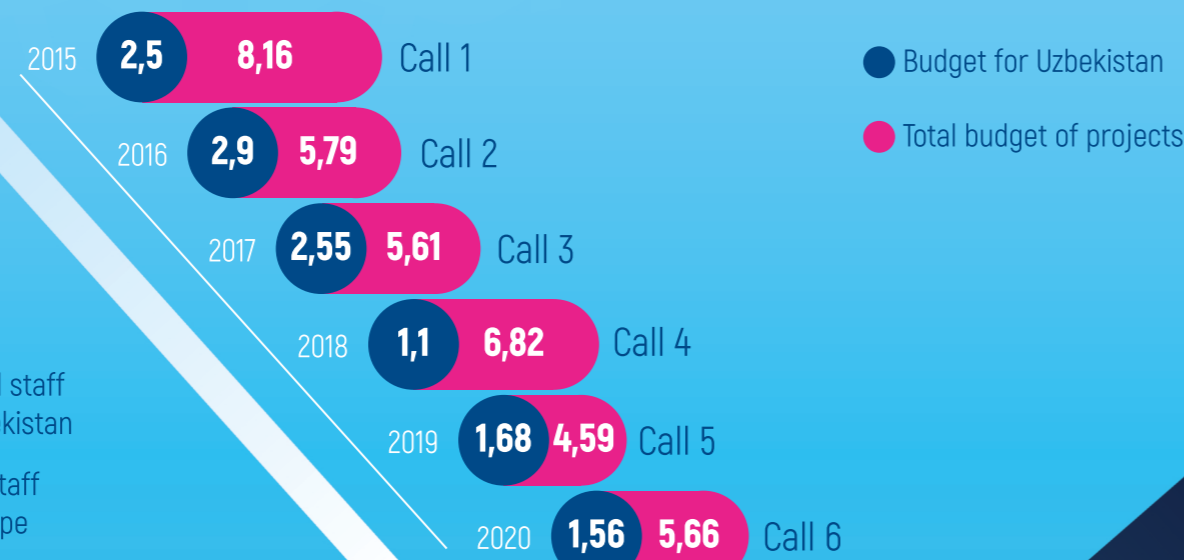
2015 2,5 8,16 Call 1

2016 2,9 5,79 Call 2

2017 2,55 5,61 Call 3

2018 1,1 6,82 Call 4

2019 1,68 4,59 Call 5

2020 1,56 5,66 Call 6

Budget for Uzbekistan

Total budget of projects

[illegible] staff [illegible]kistan

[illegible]taff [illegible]pe